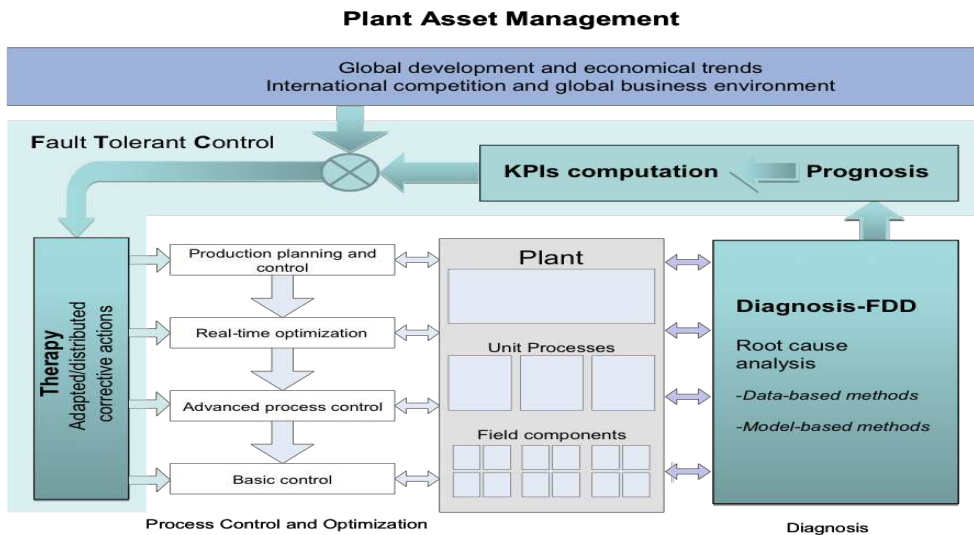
Plant Asset Management

Global development and economical trends
International competition and global business environment

Fault Tolerant Control

KPIs computation

Prognosis

Therapy
Adapted/distributed corrective actions

Production planning and control

Real-time optimization

Advanced process control

Basic control

Plant

Unit Processes

Field components

Diagnosis-FDD

Root cause analysis

-Data-based methods

-Model-based methods

Process Control and Optimization

Diagnosis